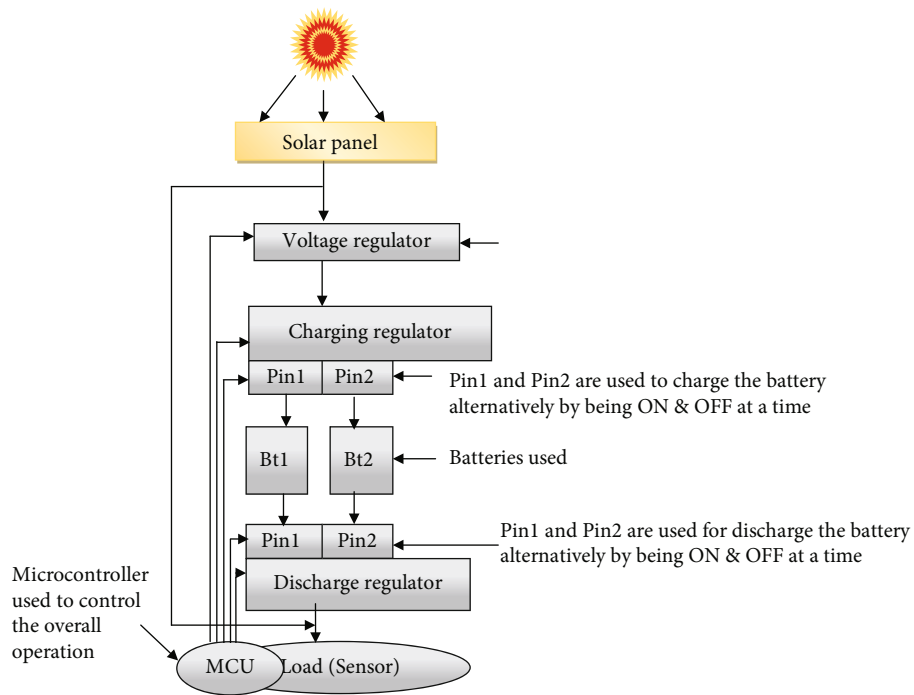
Solar panel

Voltage regulator

Charging regulator

Pin1 Pin2

Pin1 and Pin2 are used to charge the battery alternatively by being ON & OFF at a time

Bt1 Bt2

Batteries used

Pin1 Pin2

Pin1 and Pin2 are used for discharge the battery alternatively by being ON & OFF at a time

Discharge regulator

Microcontroller used to control the overall operation

MCU

Load (Sensor)